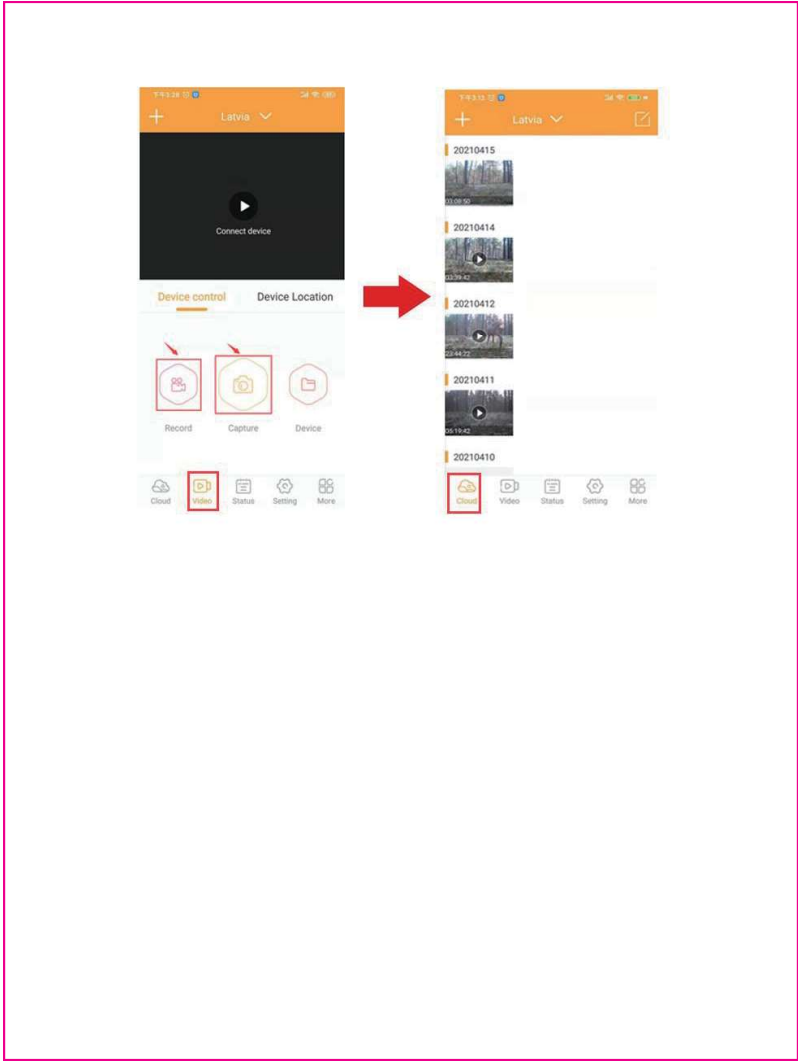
Latvia

Connect device

Device control Device Location

Record Capture Device

Cloud Video Status Setting More

Latvia

20210415

03:08:50

20210414

03:39:42

20210412

23:44:22

20210411

05:19:42

20210410

Cloud Video Status Setting More